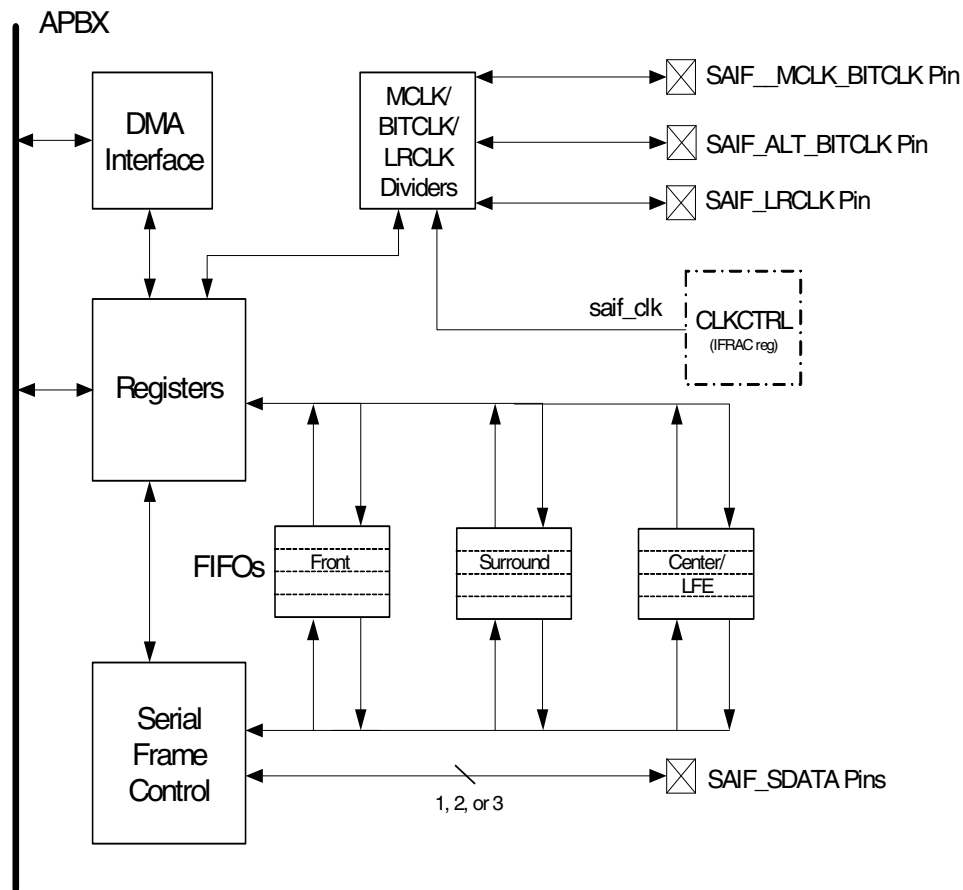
APBX

DMA Interface

MCLK/ BITCLK/ LRCLK Dividers

SAIF__MCLK_BITCLK Pin

SAIF_ALT_BITCLK Pin

SAIF_LRCLK Pin

saif_clk

CLKCTRL
(IFRAC reg)

Registers

FIFOs

Front

Surround

Center/ LFE

Serial Frame Control

SAIF_SDATA Pins

1, 2, or 3